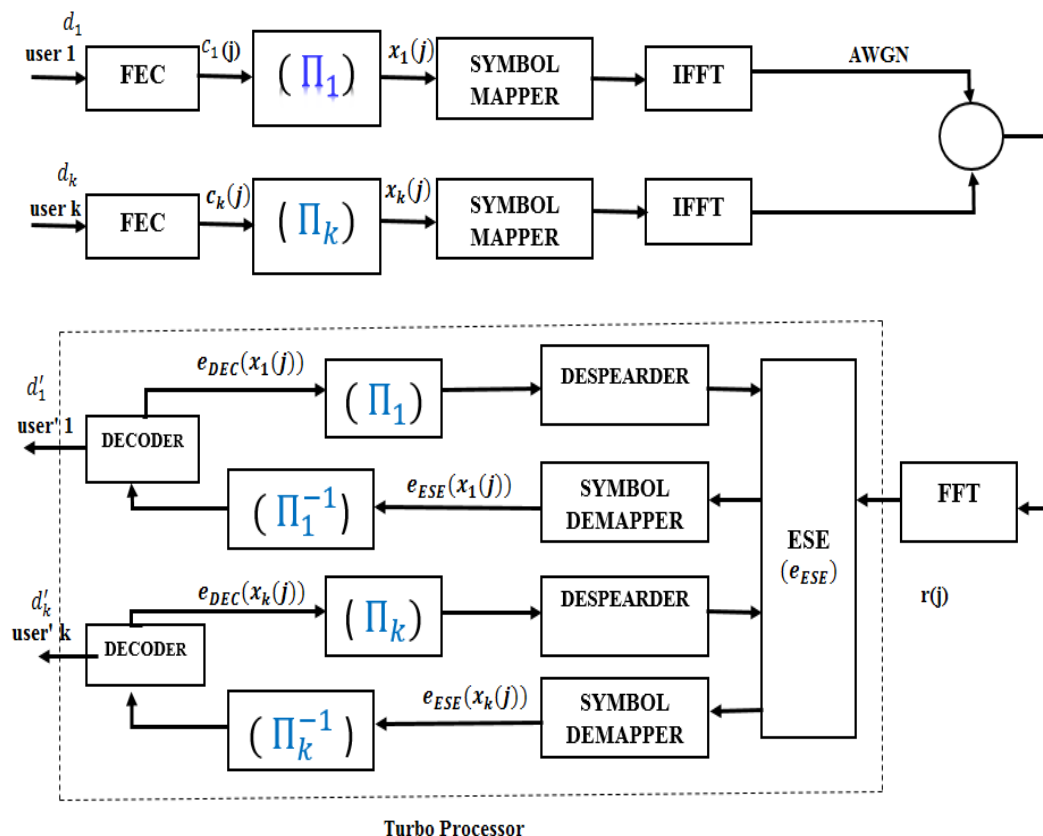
$d_1$
user 1
FEC
$c_1$(j)
$(\Pi_1)$
$x_1(j)$
SYMBOL MAPPER
IFFT
AWGN

$d_k$
user k
FEC
$c_k(j)$
$(\Pi_k)$
$x_k(j)$
SYMBOL MAPPER
IFFT

$e_{DEC}(x_1(j))$
$d_1'$
user' 1
DECODER
$(\Pi_1)$
DESPEARDER
$e_{ESE}(x_1(j))$
$(\Pi_1^{-1})$
SYMBOL DEMAPPER
ESE
$(e_{ESE})$
FFT
r(j)
$e_{DEC}(x_k(j))$
$d_k'$
user' k
DECODER
$(\Pi_k)$
DESPEARDER
$e_{ESE}(x_k(j))$
$(\Pi_k^{-1})$
SYMBOL DEMAPPER

Turbo Processor